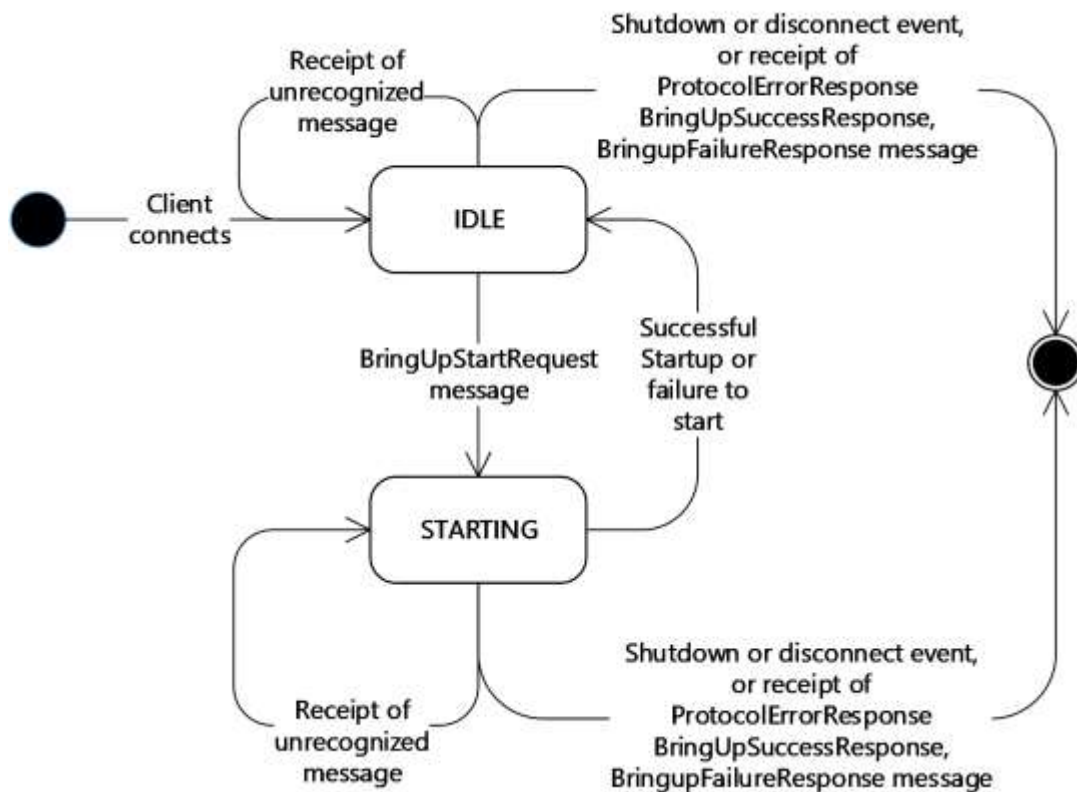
Receipt of unrecognized message

Shutdown or disconnect event, or receipt of ProtocolErrorResponse BringUpSuccessResponse, BringupFailureResponse message

Client connects

IDLE

BringUpStartRequest message

Successful Startup or failure to start

STARTING

Receipt of unrecognized message

Shutdown or disconnect event, or receipt of ProtocolErrorResponse BringUpSuccessResponse, BringupFailureResponse message